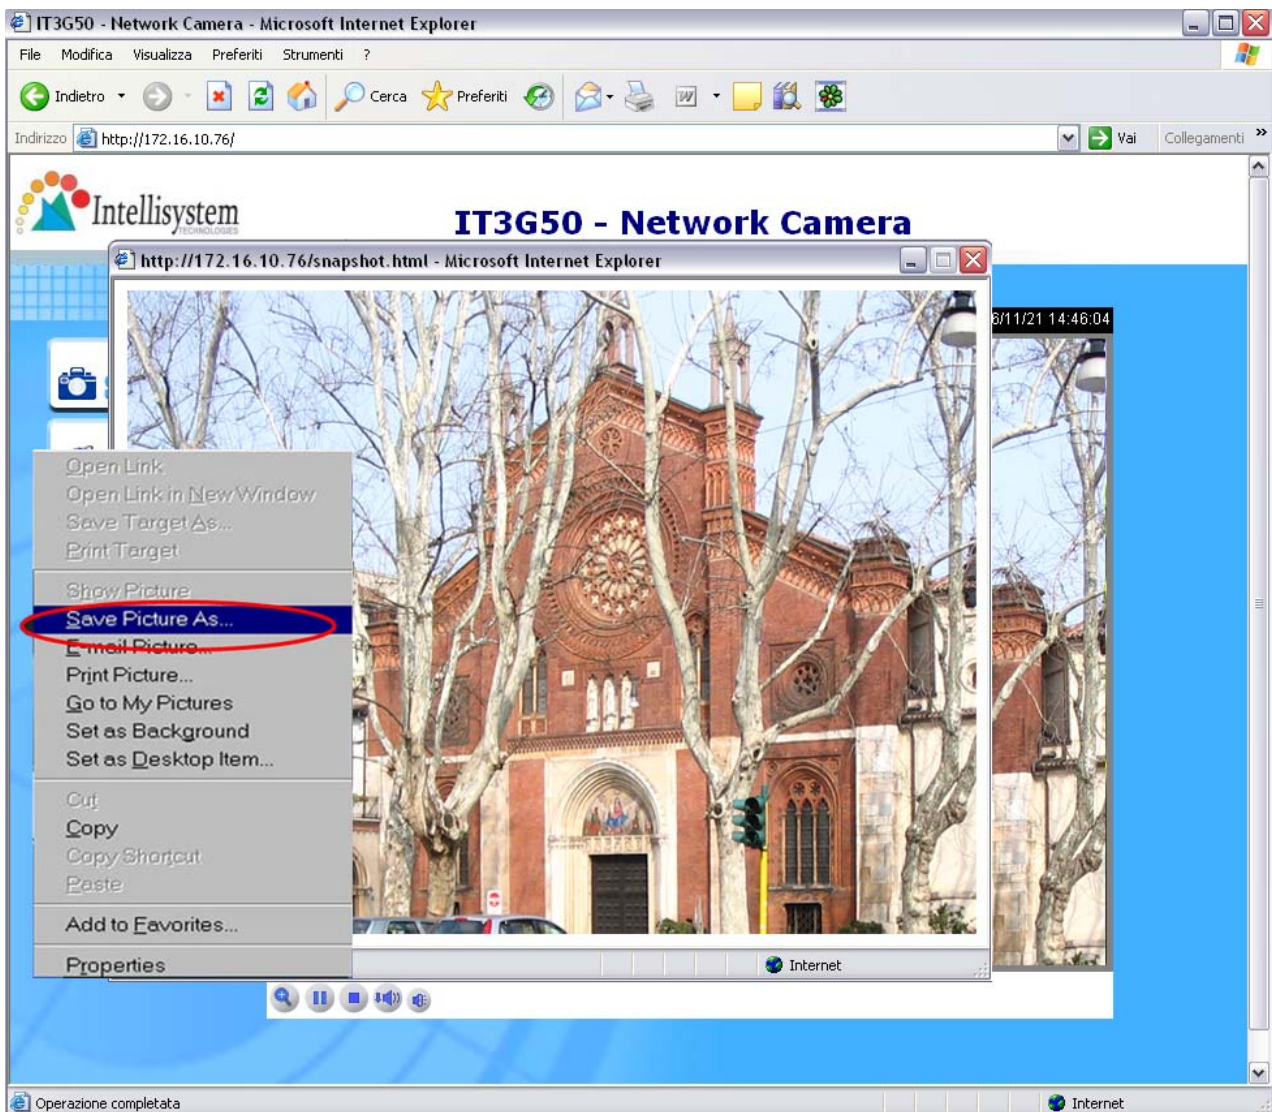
IT3G50 - Network Camera - Microsoft Internet Explorer

File Modifica Visualizza Preferiti Strumenti ?

Indietro Cerca Preferiti

Indirizzo http://172.16.10.76/ Vai Collegamenti »

Intellisystem
TECHNOLOGIES

IT3G50 - Network Camera

http://172.16.10.76/snapshot.html - Microsoft Internet Explorer

6/11/21 14:46:04

Open Link
Open Link in New Window
Save Target As...
Print Target

Show Picture
Save Picture As...
E-mail Picture...
Print Picture...
Go to My Pictures
Set as Background
Set as Desktop Item...

Cut
Copy
Copy Shortcut
Paste

Add to Favorites...

Properties

Internet

Operazione completata

Internet